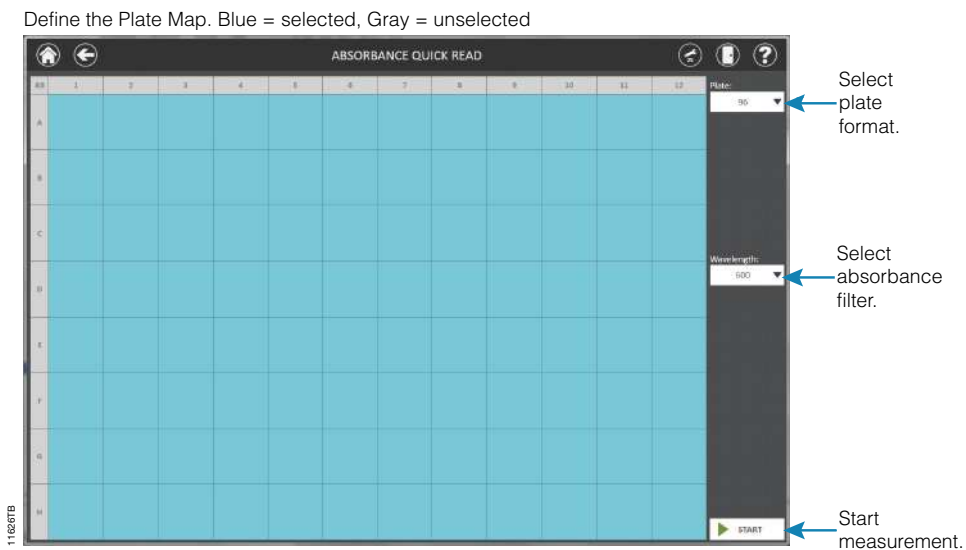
Define the Plate Map. Blue = selected, Gray = unselected

ABSORBANCE QUICK READ

| All | 1 | 2 | 3 | 4 | 5 | 6 | 7 | 8 | 9 | 10 | 11 | 12 |
|---|---|---|---|---|---|---|---|---|---|---|---|---|
| A | | | | | | | | | | | | |
| B | | | | | | | | | | | | |
| C | | | | | | | | | | | | |
| D | | | | | | | | | | | | |
| E | | | | | | | | | | | | |
| F | | | | | | | | | | | | |
| G | | | | | | | | | | | | |
| H | | | | | | | | | | | | |

Plate:
96

Wavelength:
600

START

Select plate format.

Select absorbance filter.

Start measurement.

11626TB